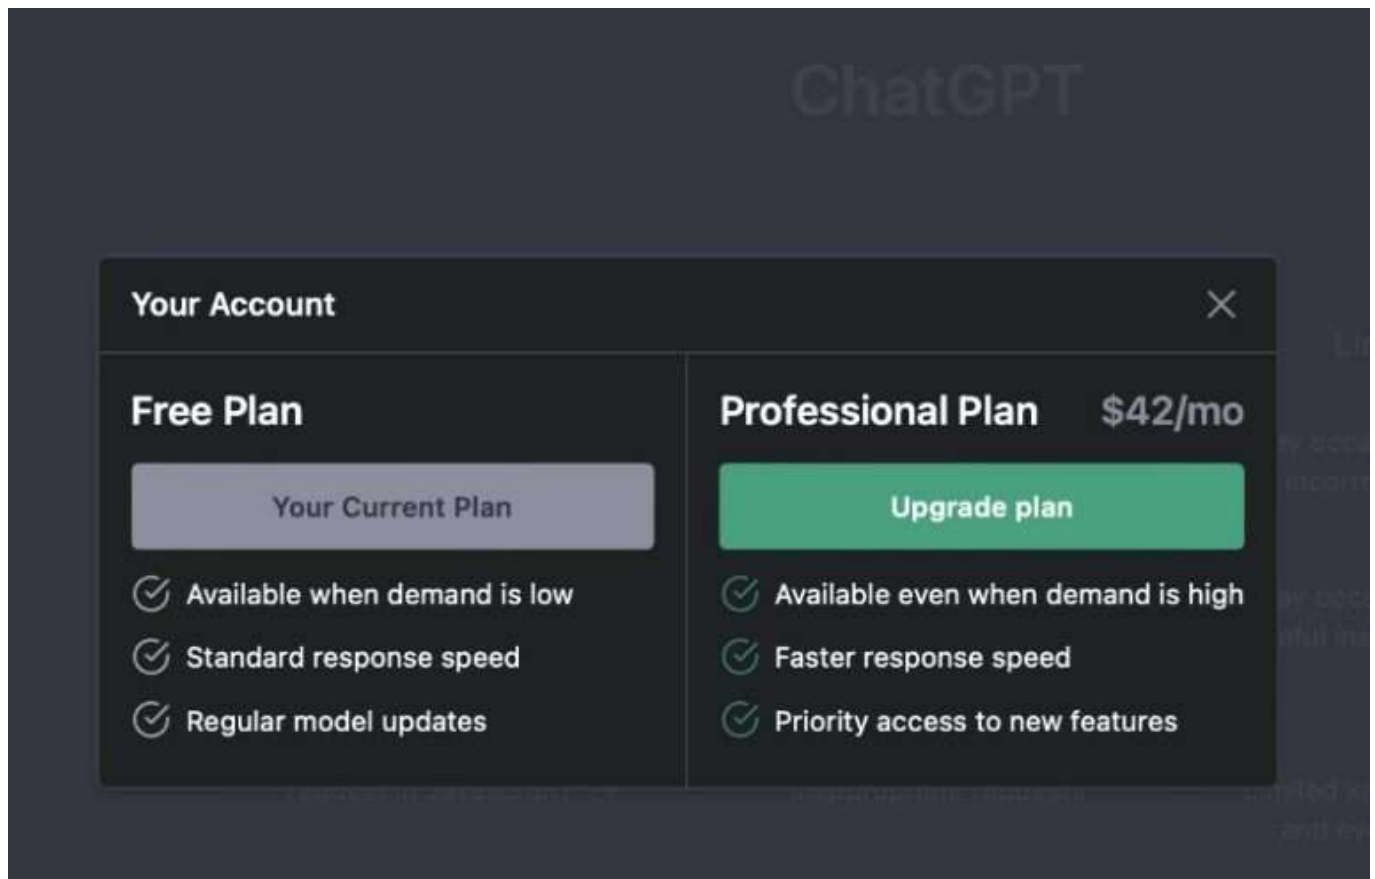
ChatGPT

Your Account

Free Plan

Your Current Plan

Available when demand is low

Standard response speed

Regular model updates

Professional Plan $42/mo

Upgrade plan

Available even when demand is high

Faster response speed

Priority access to new features

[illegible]